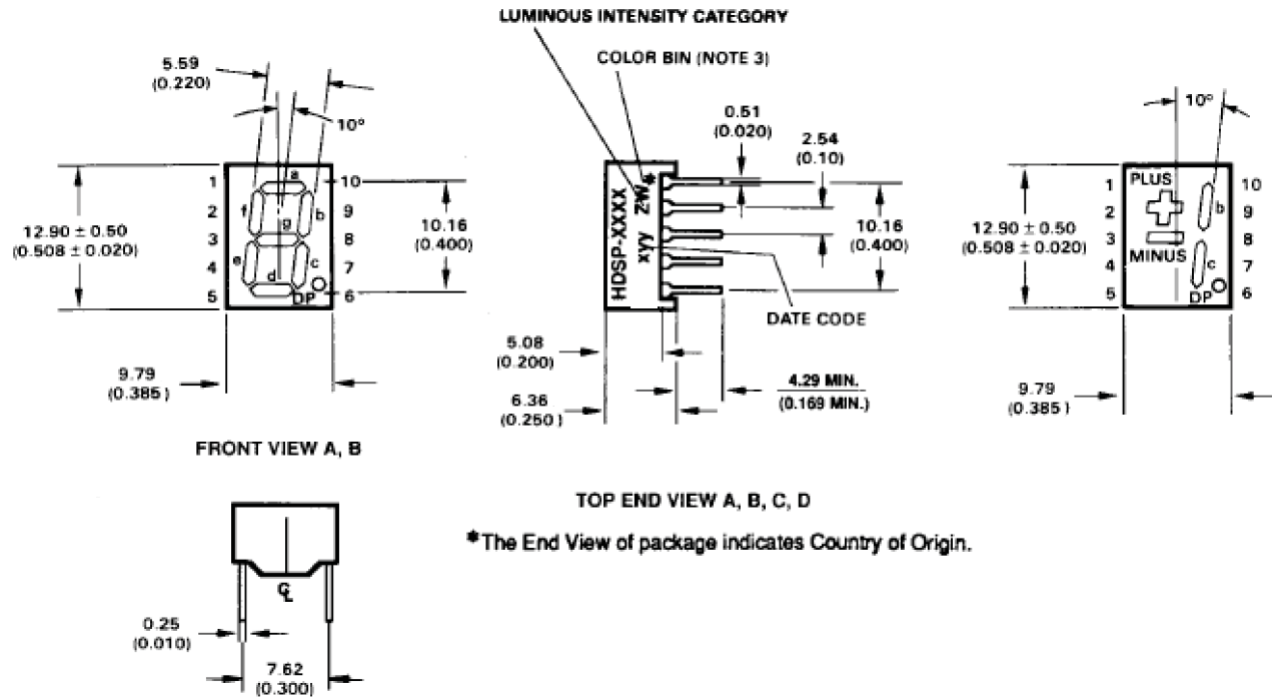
LUMINOUS INTENSITY CATEGORY

COLOR BIN (NOTE 3)

5.59
(0.220)

10°

1
2
3
4
5

a
f
g
b
e
d
c
DP

10
9
8
7
6

12.90 ± 0.50
(0.508 ± 0.020)

10.16
(0.400)

9.79
(0.385)

FRONT VIEW A, B

0.51
(0.020)

2.54
(0.10)

HDSP-XXXX
ZW*
XYY

10.16
(0.400)

DATE CODE

5.08
(0.200)

6.36
(0.250)

4.29 MIN.
(0.169 MIN.)

10°

12.90 ± 0.50
(0.508 ± 0.020)

1
2
3
4
5

PLUS
MINUS
b
c
DP

10
9
8
7
6

9.79
(0.385)

TOP END VIEW A, B, C, D

*The End View of package indicates Country of Origin.

℄

0.25
(0.010)

7.62
(0.300)